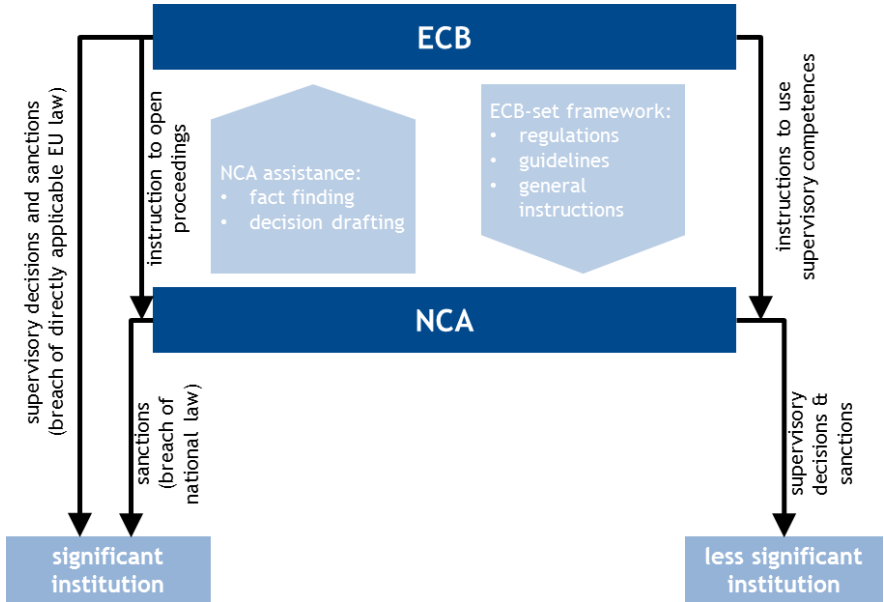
ECB

supervisory decisions and sanctions (breach of directly applicable EU law)

instruction to open proceedings

NCA assistance:
- fact finding
- decision drafting

ECB-set framework:
- regulations
- guidelines
- general instructions

instructions to use supervisory competences

NCA

sanctions (breach of national law)

supervisory decisions & sanctions

significant institution

less significant institution